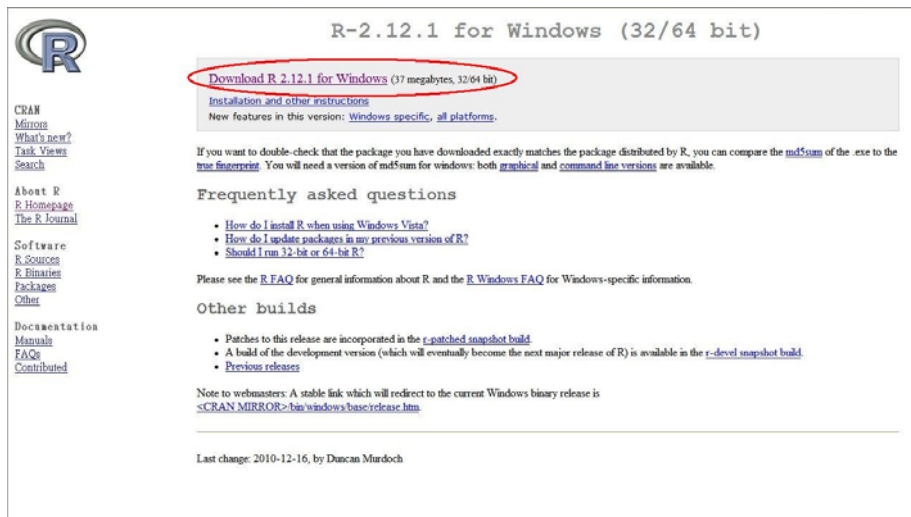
R

CRAN
Mirrors
What's new?
Task Views
Search

About R
R Homepage
The R Journal

Software
R Sources
R Binaries
Packages
Other

Documentation
Manuals
FAQs
Contributed

R-2.12.1 for Windows (32/64 bit)

Download R 2.12.1 for Windows (37 megabytes, 32/64 bit)
Installation and other instructions
New features in this version: Windows specific, all platforms.

If you want to double-check that the package you have downloaded exactly matches the package distributed by R, you can compare the md5sum of the .exe to the true fingerprint. You will need a version of md5sum for windows: both graphical and command line versions are available.

Frequently asked questions

- How do I install R when using Windows Vista?
- How do I update packages in my previous version of R?
- Should I run 32-bit or 64-bit R?

Please see the R FAQ for general information about R and the R Windows FAQ for Windows-specific information.

Other builds

- Patches to this release are incorporated in the r-patched snapshot build.
- A build of the development version (which will eventually become the next major release of R) is available in the r-devel snapshot build.
- Previous releases

Note to webmasters: A stable link which will redirect to the current Windows binary release is <CRAN MIRROR>/bin/windows/base/release.htm.

Last change: 2010-12-16, by Duncan Murdoch